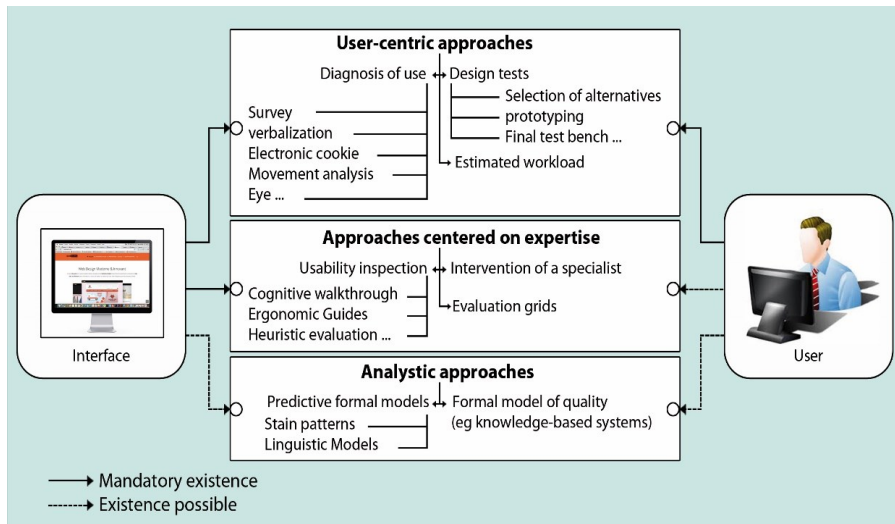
User-centric approaches

Diagnosis of use ↔ Design tests

Selection of alternatives
prototyping
Final test bench ...

Survey
verbalization
Electronic cookie
Movement analysis
Eye ...

Estimated workload

Approaches centered on expertise

Usability inspection ↔ Intervention of a specialist

Cognitive walkthrough
Ergonomic Guides
Heuristic evaluation ...

Evaluation grids

Analystic approaches

Predictive formal models ↔ Formal model of quality (eg knowledge-based systems)

Stain patterns
Linguistic Models

Interface

User

Mandatory existence
Existence possible